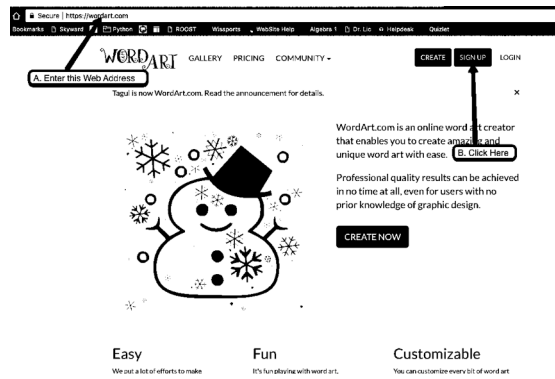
Secure | https://wordart.com

Bookmarks Skyward Python ROOST Wissports WebSite Help Algebra 1 Dr. Lic Helpdesk Quizlet

A. Enter this Web Address

WORDART GALLERY PRICING COMMUNITY CREATE SIGN UP LOGIN

Tagul is now WordArt.com. Read the announcement for details. ×

WordArt.com is an online word art creator that enables you to create amazing and unique word art with ease. B. Click Here

Professional quality results can be achieved in no time at all, even for users with no prior knowledge of graphic design.

CREATE NOW

Easy

We put a lot of efforts to make

Fun

It's fun playing with word art,

Customizable

You can customize every bit of word art